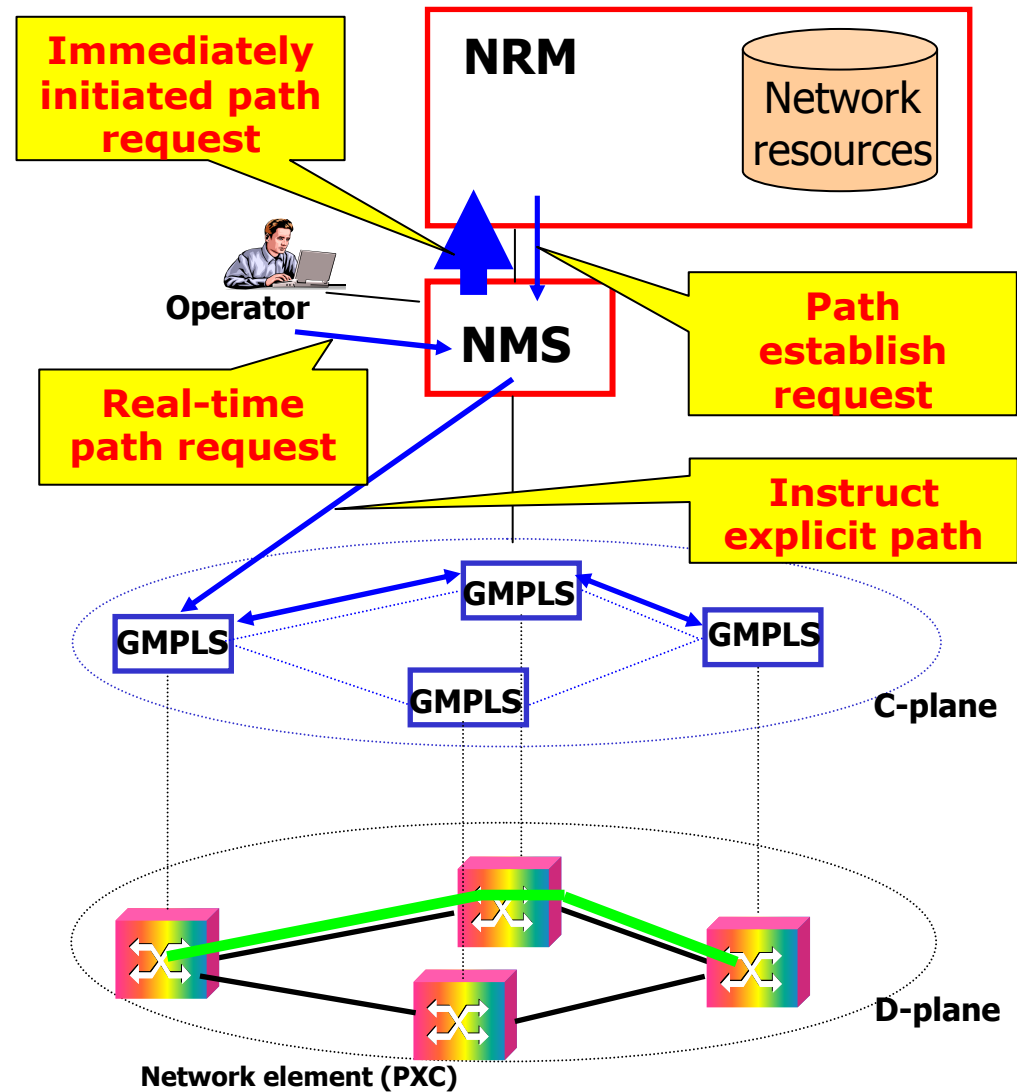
Immediately initiated path request

NRM

Network resources

Operator

NMS

Path establish request

Real-time path request

Instruct explicit path

GMPLS

GMPLS

GMPLS

GMPLS

C-plane

D-plane

Network element (PXC)